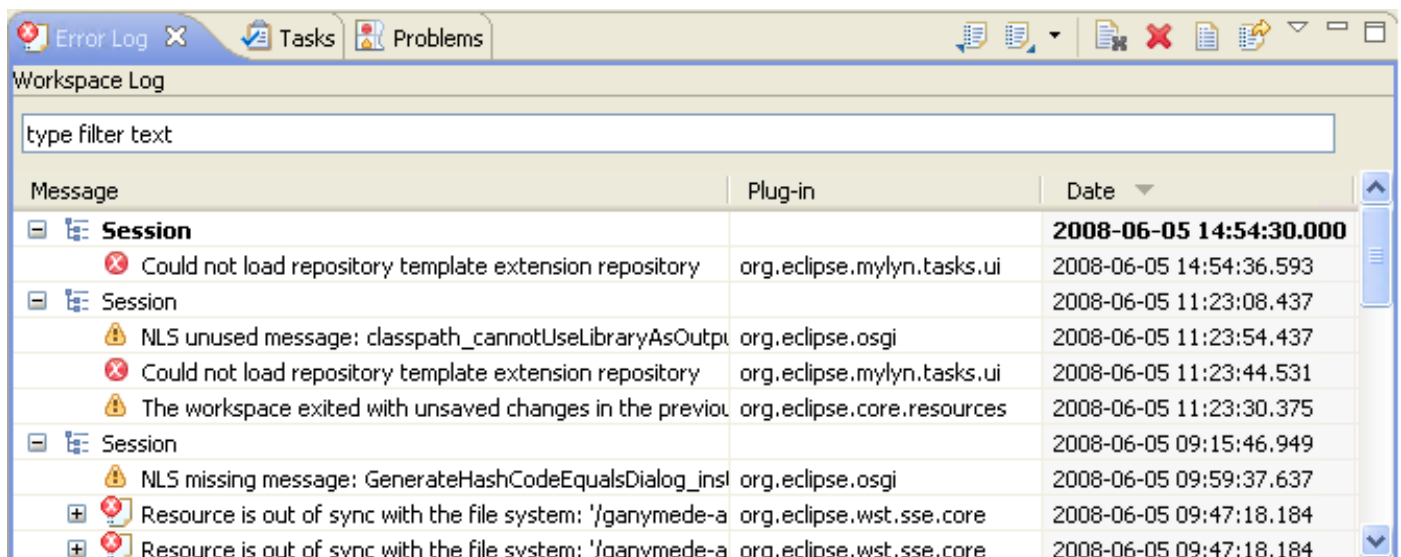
Error Log | Tasks | Problems

Workspace Log

type filter text

| Message | Plug-in | Date |
|---|---|---|
| Session | | 2008-06-05 14:54:30.000 |
| Could not load repository template extension repository | org.eclipse.mylyn.tasks.ui | 2008-06-05 14:54:36.593 |
| Session | | 2008-06-05 11:23:08.437 |
| NLS unused message: classpath_cannotUseLibraryAsOutpu | org.eclipse.osgi | 2008-06-05 11:23:54.437 |
| Could not load repository template extension repository | org.eclipse.mylyn.tasks.ui | 2008-06-05 11:23:44.531 |
| The workspace exited with unsaved changes in the previou | org.eclipse.core.resources | 2008-06-05 11:23:30.375 |
| Session | | 2008-06-05 09:15:46.949 |
| NLS missing message: GenerateHashCodeEqualsDialog_ins | org.eclipse.osgi | 2008-06-05 09:59:37.637 |
| Resource is out of sync with the file system: '/ganymede-a | org.eclipse.wst.sse.core | 2008-06-05 09:47:18.184 |
| Resource is out of sync with the file system: '/ganymede-a | org.eclipse.wst.sse.core | 2008-06-05 09:47:18.184 |